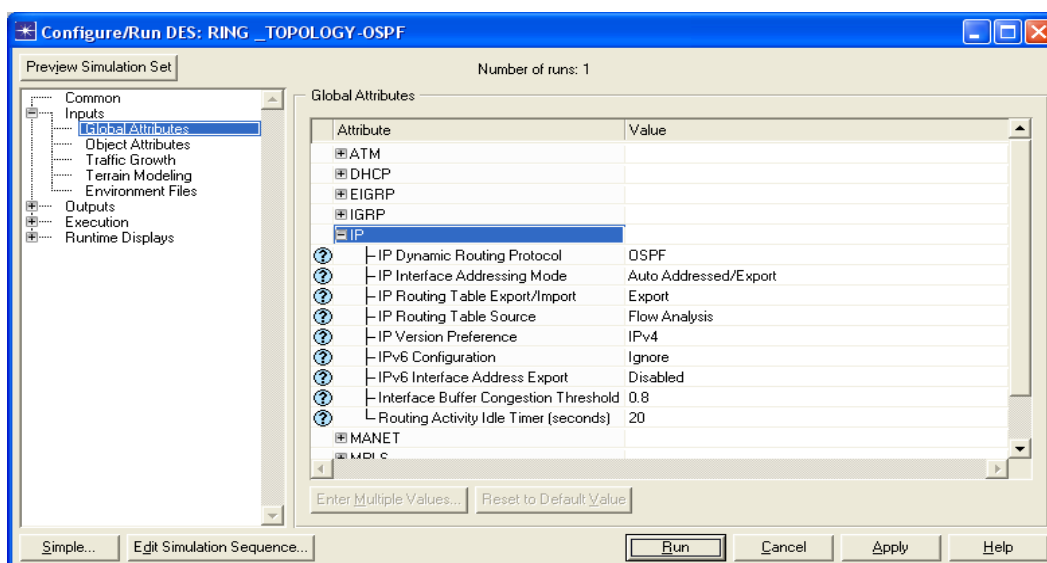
Configure/Run DES: RING _TOPOLOGY-OSPF

Preview Simulation Set

Number of runs: 1

Common
Inputs
Global Attributes
Object Attributes
Traffic Growth
Terrain Modeling
Environment Files
Outputs
Execution
Runtime Displays

Global Attributes

| Attribute | Value |
|---|---|
| ATM | |
| DHCP | |
| EIGRP | |
| IGRP | |
| IP | |
| IP Dynamic Routing Protocol | OSPF |
| IP Interface Addressing Mode | Auto Addressed/Export |
| IP Routing Table Export/Import | Export |
| IP Routing Table Source | Flow Analysis |
| IP Version Preference | IPv4 |
| IPv6 Configuration | Ignore |
| IPv6 Interface Address Export | Disabled |
| Interface Buffer Congestion Threshold | 0.8 |
| Routing Activity Idle Timer (seconds) | 20 |
| MANET | |
| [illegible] | |

Enter Multiple Values... Reset to Default Value

Simple... Edit Simulation Sequence... Run Cancel Apply Help